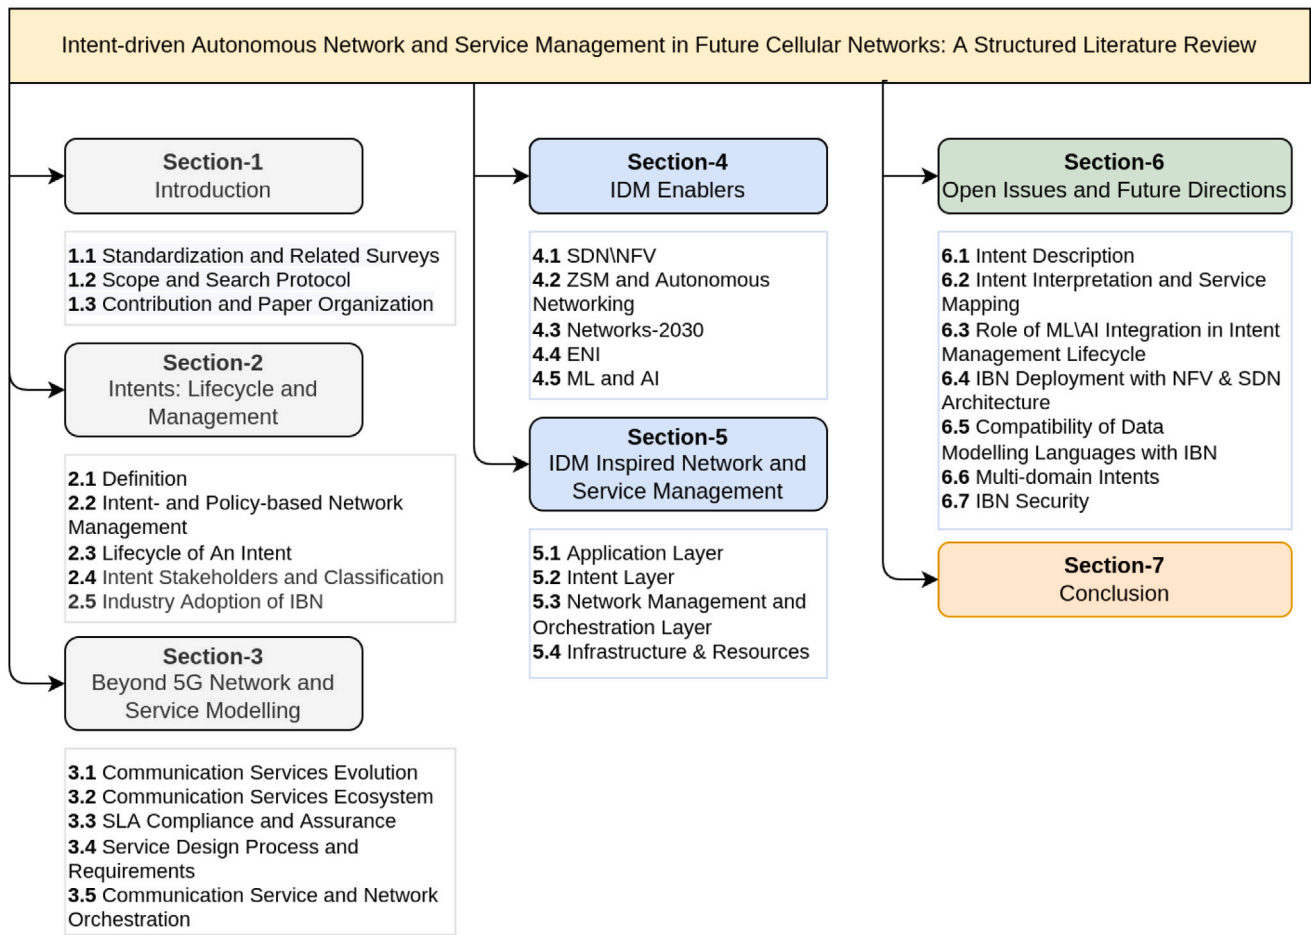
Intent-driven Autonomous Network and Service Management in Future Cellular Networks: A Structured Literature Review

Section-1
Introduction

1.1 Standardization and Related Surveys
1.2 Scope and Search Protocol
1.3 Contribution and Paper Organization

Section-2
Intents: Lifecycle and Management

2.1 Definition
2.2 Intent- and Policy-based Network Management
2.3 Lifecycle of An Intent
2.4 Intent Stakeholders and Classification
2.5 Industry Adoption of IBN

Section-3
Beyond 5G Network and Service Modelling

3.1 Communication Services Evolution
3.2 Communication Services Ecosystem
3.3 SLA Compliance and Assurance
3.4 Service Design Process and Requirements
3.5 Communication Service and Network Orchestration

Section-4
IDM Enablers

4.1 SDN\NFV
4.2 ZSM and Autonomous Networking
4.3 Networks-2030
4.4 ENI
4.5 ML and AI

Section-5
IDM Inspired Network and Service Management

5.1 Application Layer
5.2 Intent Layer
5.3 Network Management and Orchestration Layer
5.4 Infrastructure & Resources

Section-6
Open Issues and Future Directions

6.1 Intent Description
6.2 Intent Interpretation and Service Mapping
6.3 Role of ML\AI Integration in Intent Management Lifecycle
6.4 IBN Deployment with NFV & SDN Architecture
6.5 Compatibility of Data Modelling Languages with IBN
6.6 Multi-domain Intents
6.7 IBN Security

Section-7
Conclusion